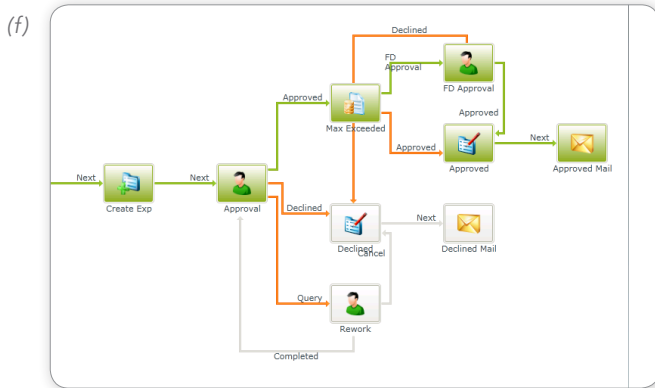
(f)

Declined

FD Approval

FD Approval

Approved

Max Exceeded

Approved

Next

Approved

Approved Mail

Next

Create Exp

Next

Approval

Declined

Next

Declined

Cancel

Declined Mail

Query

Rework

Completed